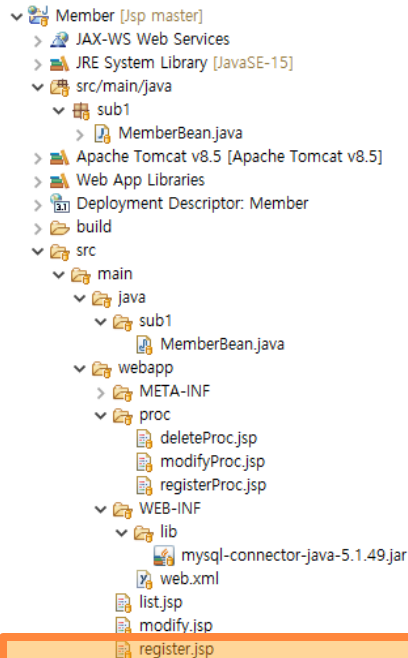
Member [Jsp master]
JAX-WS Web Services
JRE System Library [JavaSE-15]
src/main/java
sub1
MemberBean.java
Apache Tomcat v8.5 [Apache Tomcat v8.5]
Web App Libraries
Deployment Descriptor: Member
build
src
main
java
sub1
MemberBean.java
webapp
META-INF
proc
deleteProc.jsp
modifyProc.jsp
registerProc.jsp
WEB-INF
lib
mysql-connector-java-5.1.49.jar
web.xml
list.jsp
modify.jsp
register.jsp